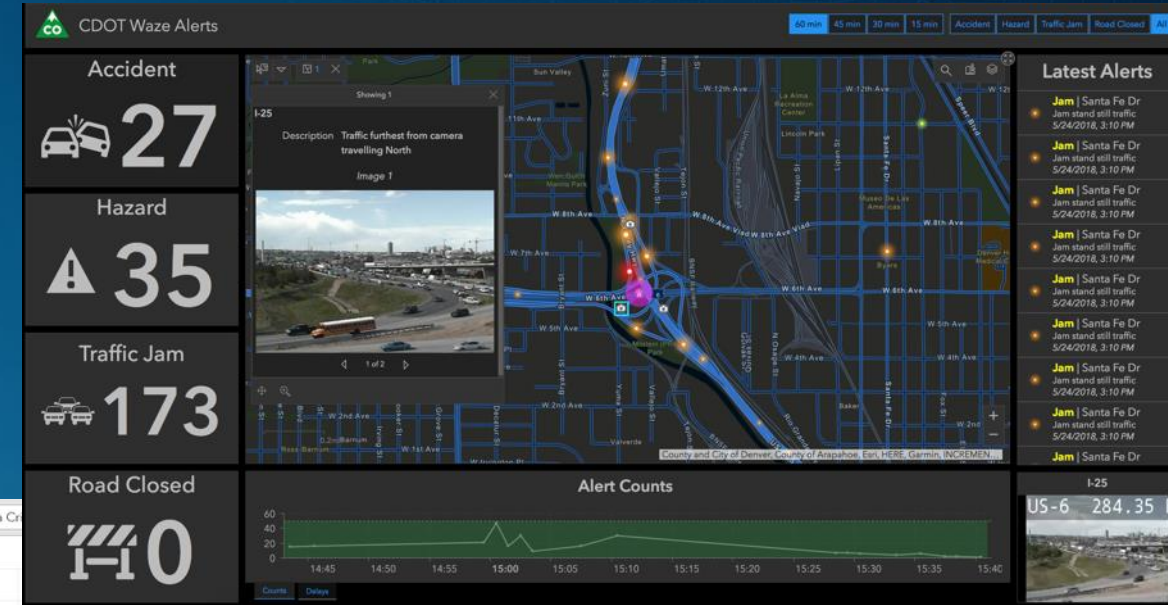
CO CDOT Waze Alerts

60 min | 45 min | 30 min | 15 min | Accident | Hazard | Traffic Jam | Road Closed | All

Accident
27

Hazard
35

Traffic Jam
173

Road Closed
0

Showing 1

I-25

Description Traffic furthest from camera travelling North

Image 1

1 of 2

Sun Valley
W 12th Ave
W 11th Ave
La Alma Recreation Center
Lincoln Park
W 8th Ave
W 7th Ave
W 6th Ave
W 5th Ave
W 4th Ave
W 2nd Ave
Barnum
Valverde
Baker
Byers
Santa Fe Dr
Zuni St
W 6th Ave Fwy
W 8th Ave Viaduct
County and City of Denver, County of Arapahoe, Esri, HERE, Garmin, INCREMEN...

Latest Alerts

Jam | Santa Fe Dr
Jam stand still traffic
5/24/2018, 3:10 PM

Jam | Santa Fe Dr
Jam stand still traffic
5/24/2018, 3:10 PM

Jam | Santa Fe Dr
Jam stand still traffic
5/24/2018, 3:10 PM

Jam | Santa Fe Dr
Jam stand still traffic
5/24/2018, 3:10 PM

Jam | Santa Fe Dr
Jam stand still traffic
5/24/2018, 3:10 PM

Jam | Santa Fe Dr
Jam stand still traffic
5/24/2018, 3:10 PM

Jam | Santa Fe Dr
Jam stand still traffic
5/24/2018, 3:10 PM

Jam | Santa Fe Dr
Jam stand still traffic
5/24/2018, 3:10 PM

Jam | Santa Fe Dr

Alert Counts

60
40
20
0

14:45 14:50 14:55 15:00 15:05 15:10 15:15 15:20 15:25 15:30 15:35 15:40

Counts | Delays

I-25

US-6 284.35